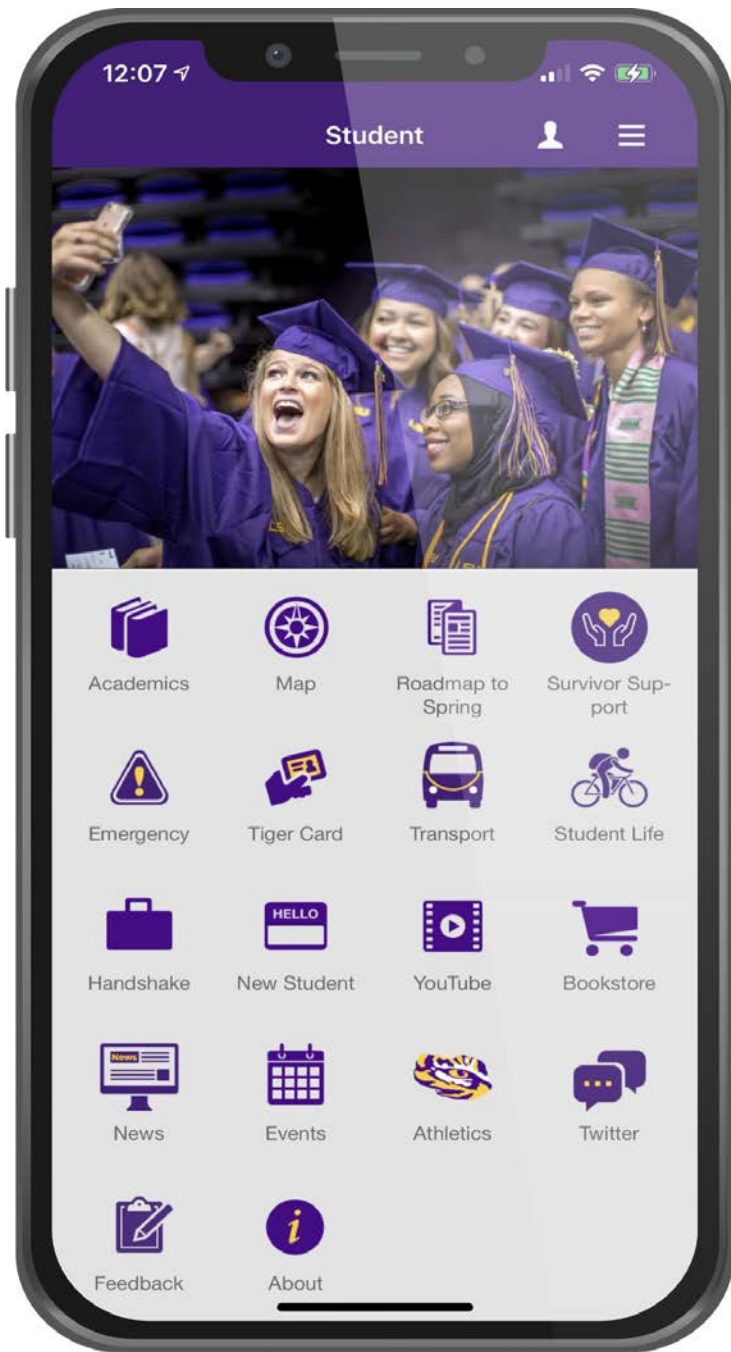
12:07

Student

Academics

Map

Roadmap to Spring

Survivor Support

Emergency

Tiger Card

Transport

Student Life

Handshake

HELLO

New Student

YouTube

Bookstore

News

News

Events

Athletics

Twitter

Feedback

i

About